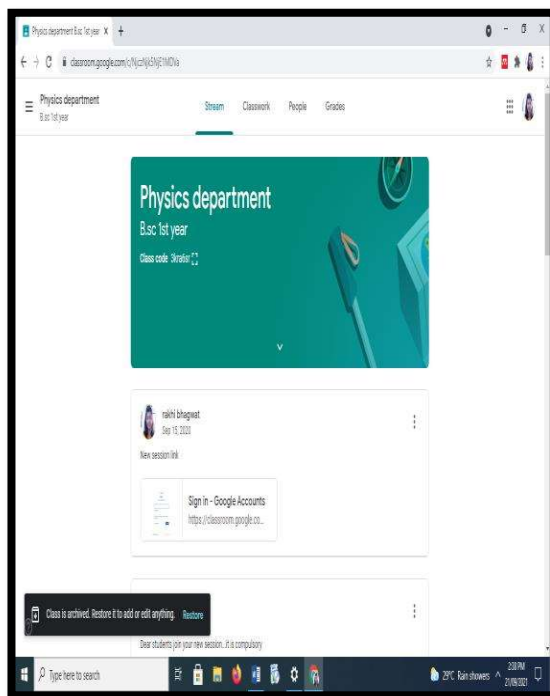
Physics department B.sc 1st year ×

classroom.google.com/c/NjczNjk5NjE1MDVa

Physics department
B.sc 1st year

Stream Classwork People Grades

Physics department
B.sc 1st year
Class code 3kra6vr

rakhi bhagwat
Sep 15, 2020

New session link

Sign in - Google Accounts
https://classroom.google.co...

Class is archived. Restore it to add or edit anything. Restore

Dear students join your new session...it is compulsory

Type here to search

29°C Rain showers

2:38 PM
21/09/2021